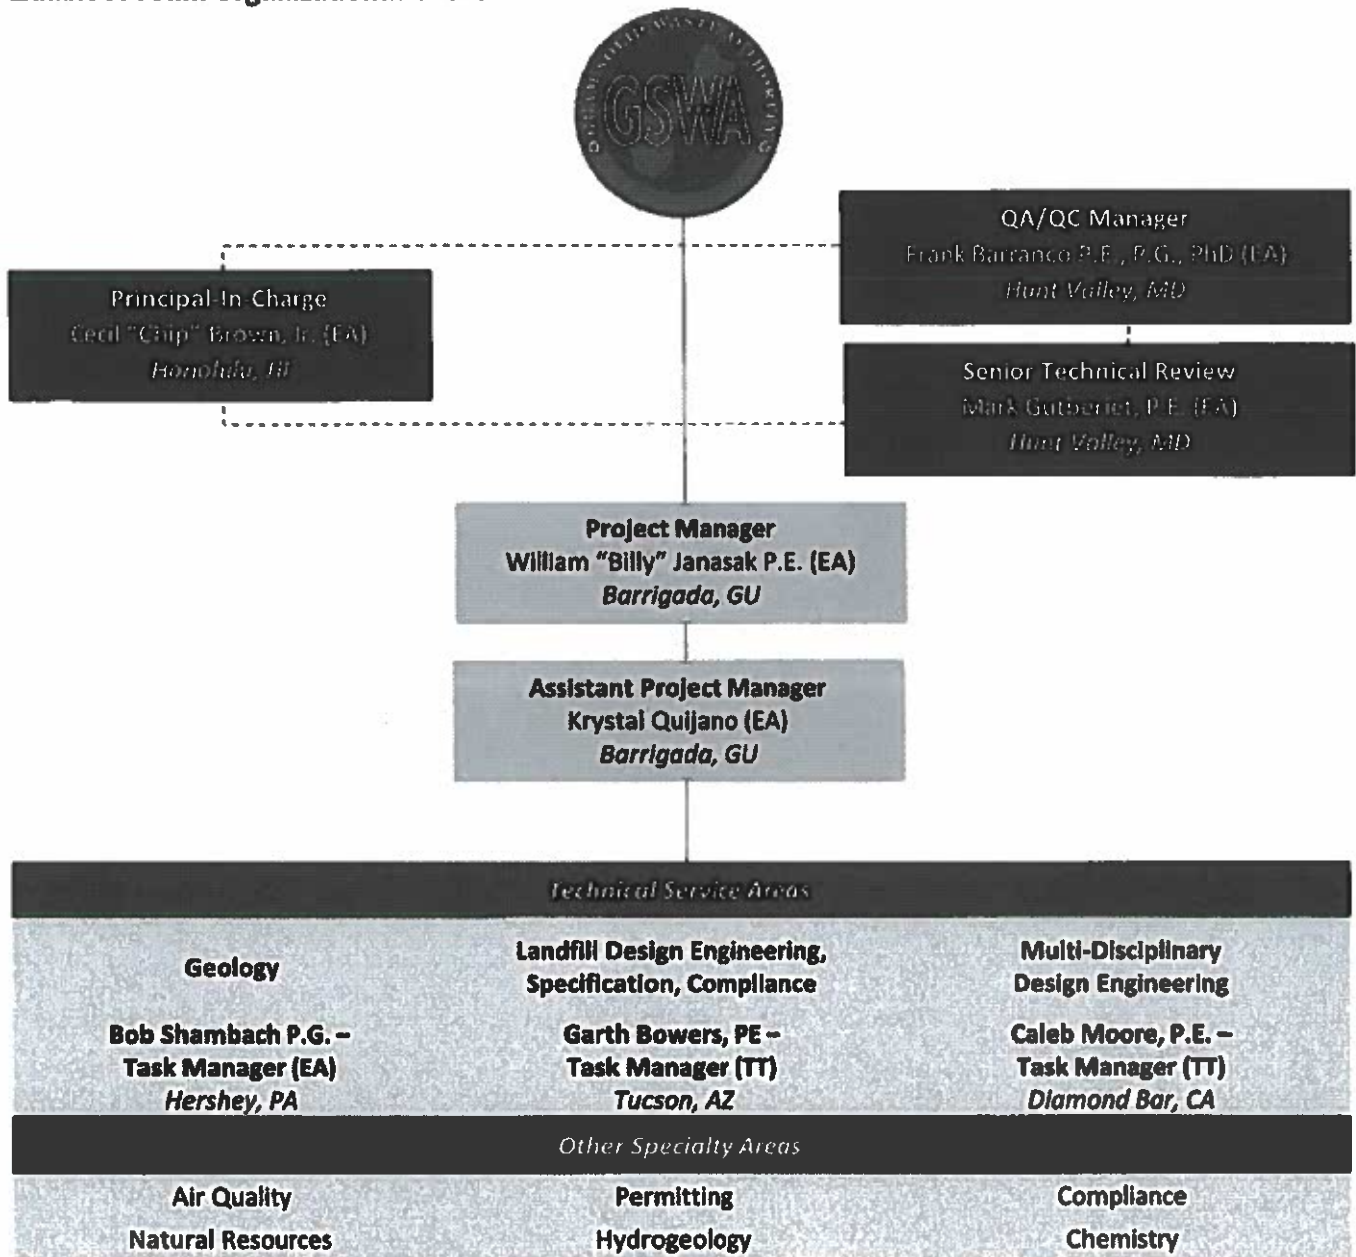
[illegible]

GSWA

QA/QC Manager
Frank Barranco P.E., P.G., PhD (EA)
Hunt Valley, MD

Principal-In-Charge
Cecil "Chip" Brown, Jr. (EA)
Honolulu, HI

Senior Technical Review
Mark Gutberlet, P.E. (EA)
Hunt Valley, MD

Project Manager
William "Billy" Janasak P.E. (EA)
Barrigada, GU

Assistant Project Manager
Krystal Quijano (EA)
Barrigada, GU

Technical Service Areas

Geology

Bob Shambach P.G. – Task Manager (EA)
Hershey, PA

Landfill Design Engineering, Specification, Compliance

Garth Bowers, PE – Task Manager (TT)
Tucson, AZ

Multi-Disciplinary Design Engineering

Caleb Moore, P.E. – Task Manager (TT)
Diamond Bar, CA

Other Specialty Areas

| Air Quality | Permitting | Compliance |
|---|---|---|
| Natural Resources | Hydrogeology | Chemistry |